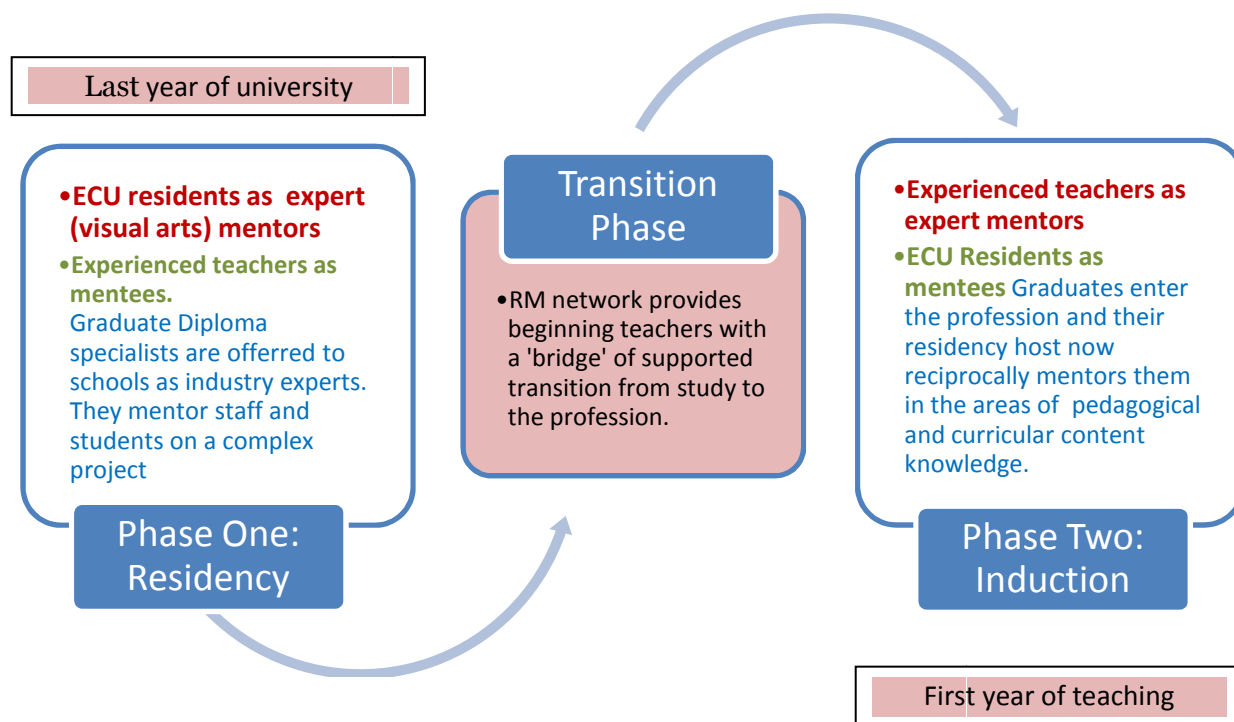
Last year of university

•ECU residents as expert (visual arts) mentors

•Experienced teachers as mentees. Graduate Diploma specialists are offerred to schools as industry experts. They mentor staff and students on a complex project

Phase One: Residency

Transition Phase

•RM network provides beginning teachers with a 'bridge' of supported transition from study to the profession.

•Experienced teachers as expert mentors

•ECU Residents as mentees Graduates enter the profession and their residency host now reciprocally mentors them in the areas of pedagogical and curricular content knowledge.

Phase Two: Induction

First year of teaching